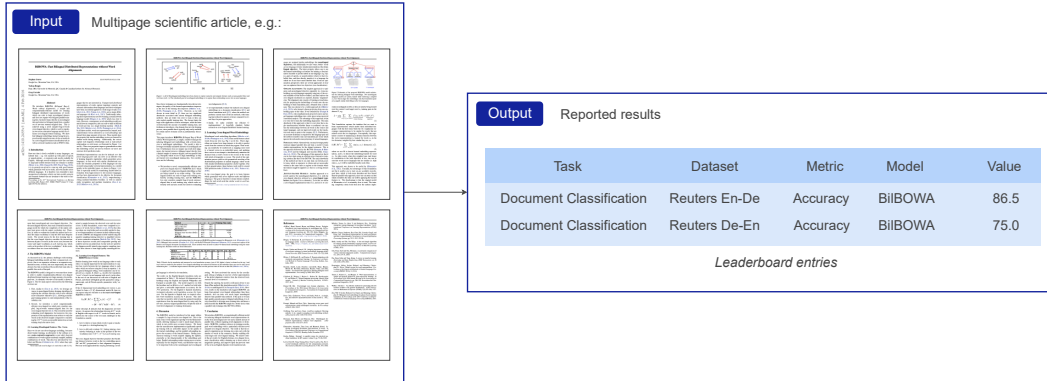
Input Multipage scientific article, e.g.:

BilBOWA: Fast Bilingual Distributed Representations without Word Alignments

Output Reported results

| Task | Dataset | Metric | Model | Value |
|---|---|---|---|---|
| Document Classification | Reuters En-De | Accuracy | BilBOWA | 86.5 |
| Document Classification | Reuters De-En | Accuracy | BilBOWA | 75.0 |

Leaderboard entries